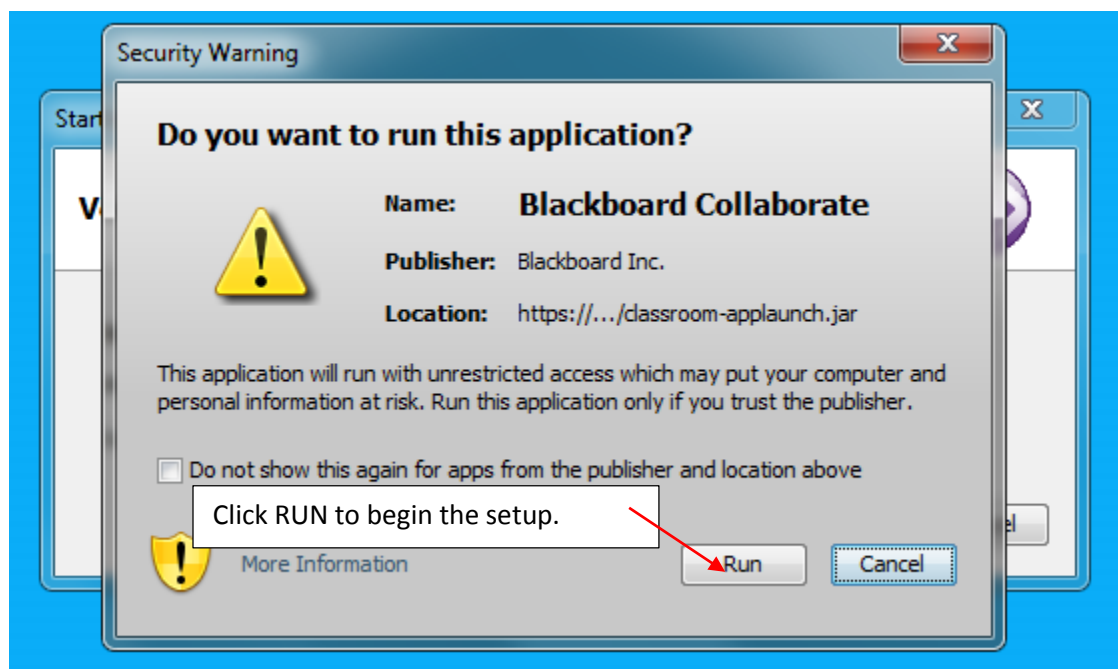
Security Warning

Start

V

Do you want to run this application?

Name: Blackboard Collaborate

Publisher: Blackboard Inc.

Location: https://.../classroom-applaunch.jar

This application will run with unrestricted access which may put your computer and personal information at risk. Run this application only if you trust the publisher.

Do not show this again for apps from the publisher and location above

Click RUN to begin the setup.

el

More Information

Run

Cancel